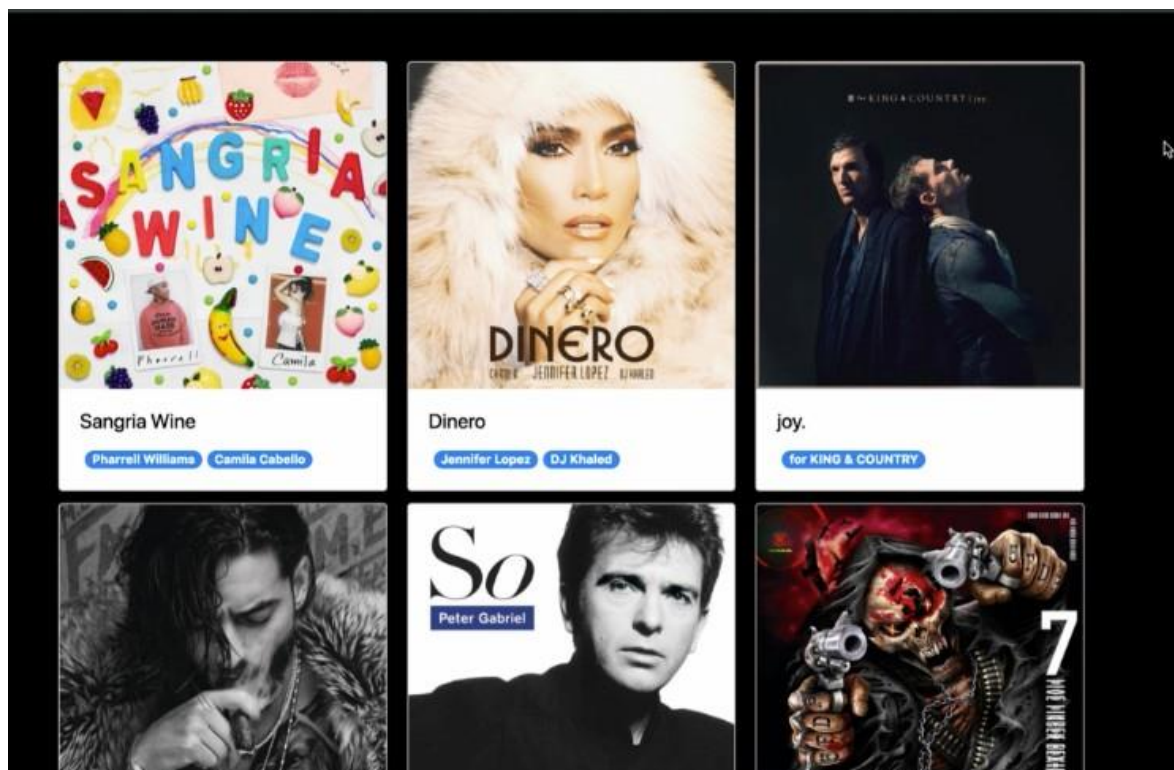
SANGRIA WINE

Pharrell

Camila

Sangria Wine

Pharrell Williams

Camila Cabello

DINERO

CARDI B JENNIFER LOPEZ DJ KHALED

Dinero

Jennifer Lopez

DJ Khaled

for KING & COUNTRY | joy

joy.

for KING & COUNTRY

So

Peter Gabriel

7